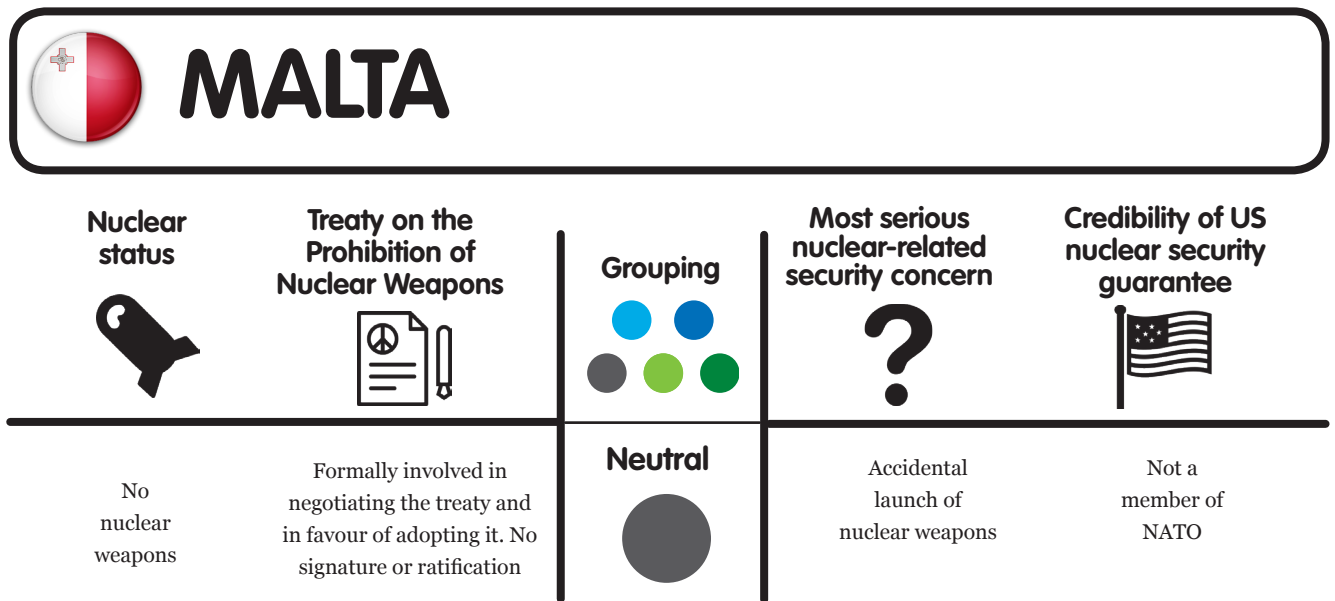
MALTA

Nuclear status

Treaty on the Prohibition of Nuclear Weapons

Grouping

Most serious nuclear-related security concern

Credibility of US nuclear security guarantee

No nuclear weapons

Formally involved in negotiating the treaty and in favour of adopting it. No signature or ratification

Neutral

Accidental launch of nuclear weapons

Not a member of NATO